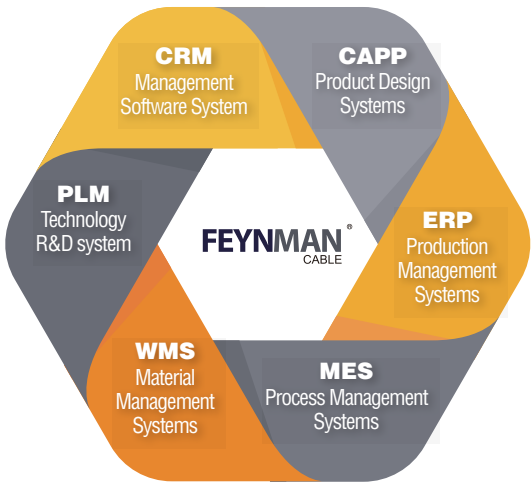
CRM
Management Software System

CAPP
Product Design Systems

PLM
Technology R&D system

FEYNMAN®
CABLE

ERP
Production Management Systems

WMS
Material Management Systems

MES
Process Management Systems